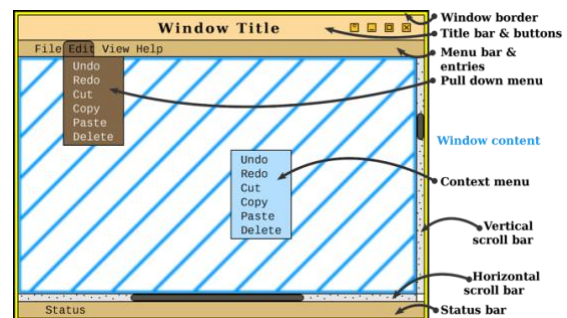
Window Title

File Edit View Help

Undo
Redo
Cut
Copy
Paste
Delete

Undo
Redo
Cut
Copy
Paste
Delete

Status

Window border
Title bar & buttons
Menu bar & entries
Pull down menu
Window content
Context menu
Vertical scroll bar
Horizontal scroll bar
Status bar